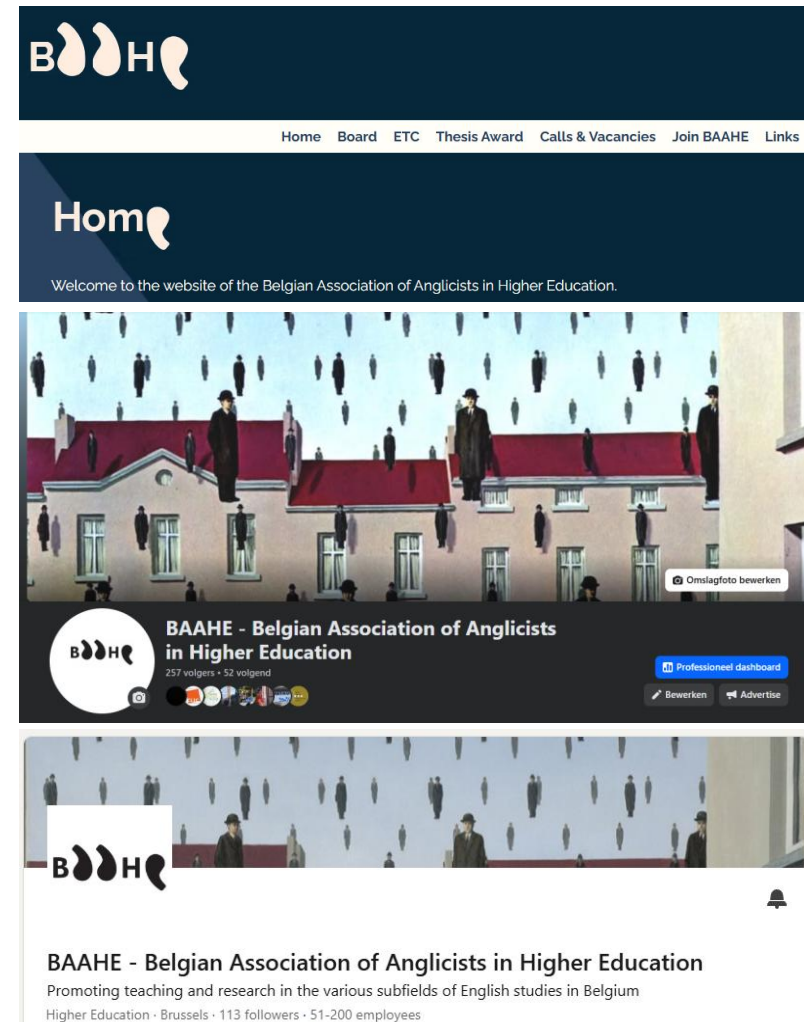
BAAHE

Home Board ETC Thesis Award Calls & Vacancies Join BAAHE Links

Home

Welcome to the website of the Belgian Association of Anglicists in Higher Education.

Omslagfoto bewerken

BAAHE

BAAHE - Belgian Association of Anglicists in Higher Education

257 volgers • 52 volgend

Professioneel dashboard

Bewerken

Advertise

BAAHE

BAAHE - Belgian Association of Anglicists in Higher Education

Promoting teaching and research in the various subfields of English studies in Belgium

Higher Education · Brussels · 113 followers · 51-200 employees